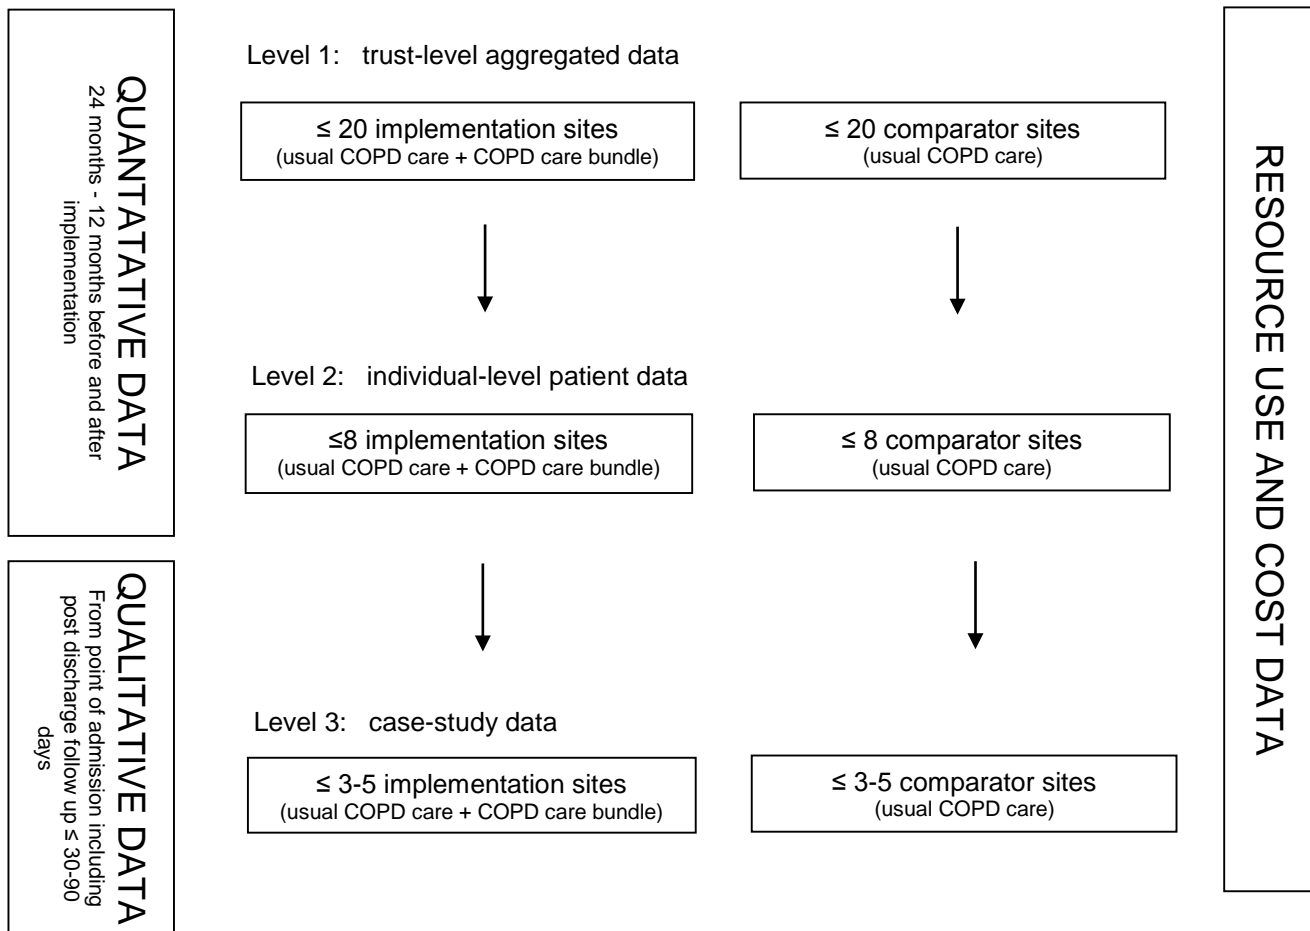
QUANTATATIVE DATA
24 months - 12 months before and after implementation

QUALITATIVE DATA
From point of admission including post discharge follow up ≤ 30-90 days

Level 1: trust-level aggregated data

≤ 20 implementation sites
(usual COPD care + COPD care bundle)

≤ 20 comparator sites
(usual COPD care)

Level 2: individual-level patient data

≤8 implementation sites
(usual COPD care + COPD care bundle)

≤ 8 comparator sites
(usual COPD care)

Level 3: case-study data

≤ 3-5 implementation sites
(usual COPD care + COPD care bundle)

≤ 3-5 comparator sites
(usual COPD care)

RESOURCE USE AND COST DATA